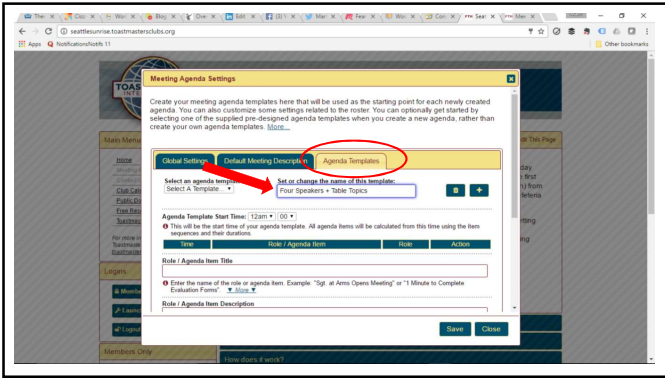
The | Clo | Wor | Blo | Ove | Edit | (3) | Mar | Fea | Wor | Con | Seat | Mer

seattlesunrise.toastmastersclubs.org

Apps NotificationsNotifs 11

Other bookmarks

Meeting Agenda Settings

Create your meeting agenda templates here that will be used as the starting point for each newly created agenda. You can also customize some settings related to the roster. You can optionally get started by selecting one of the supplied pre-designed agenda templates when you create a new agenda, rather than create your own agenda templates. More...

Global Settings | Default Meeting Description | Agenda Templates

Select an agenda template:
Select A Template...

Set or change the name of this template:
Four Speakers + Table Topics

Agenda Template Start Time: 12am 00

This will be the start time of your agenda template. All agenda items will be calculated from this time using the item sequences and their durations.

| Time | Role / Agenda Item | Role | Action |
|---|---|---|---|

Role / Agenda Item Title

Enter the name of the role or agenda item. Example: "Sgt. at Arms Opens Meeting" or "1 Minute to Complete Evaluation Forms". More

Role / Agenda Item Description

Save | Close

Main Menu
Home
Club Cal
Public D
Free Re
Toastm

For more i
Toastmaste
toastmaste

Logins
Member
Launc
Logout

Members Only

r This Page
day
first
) from
feteria
rting
ing

How does it work?